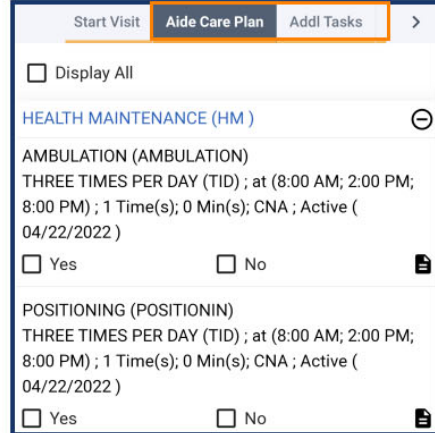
Start Visit Aide Care Plan Addl Tasks >

Display All

HEALTH MAINTENANCE (HM )

AMBULATION (AMBULATION)
THREE TIMES PER DAY (TID) ; at (8:00 AM; 2:00 PM; 8:00 PM) ; 1 Time(s); 0 Min(s); CNA ; Active ( 04/22/2022 )

Yes No

POSITIONING (POSITIONIN)
THREE TIMES PER DAY (TID) ; at (8:00 AM; 2:00 PM; 8:00 PM) ; 1 Time(s); 0 Min(s); CNA ; Active ( 04/22/2022 )

Yes No